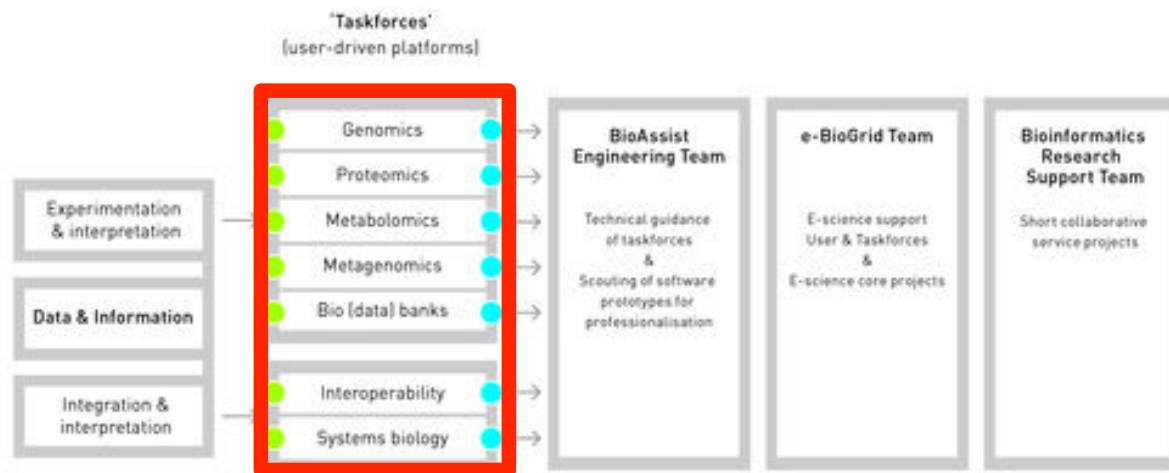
'Taskforces'
(user-driven platforms)

Experimentation & interpretation

Data & Information

Integration & interpretation

Genomics

Proteomics

Metabolomics

Metagenomics

Bio (data) banks

Interoperability

Systems biology

BioAssist Engineering Team

Technical guidance of taskforces & Scouting of software prototypes for professionalisation

e-BioGrid Team

E-science support User & Taskforces & E-science core projects

Bioinformatics Research Support Team

Short collaborative service projects